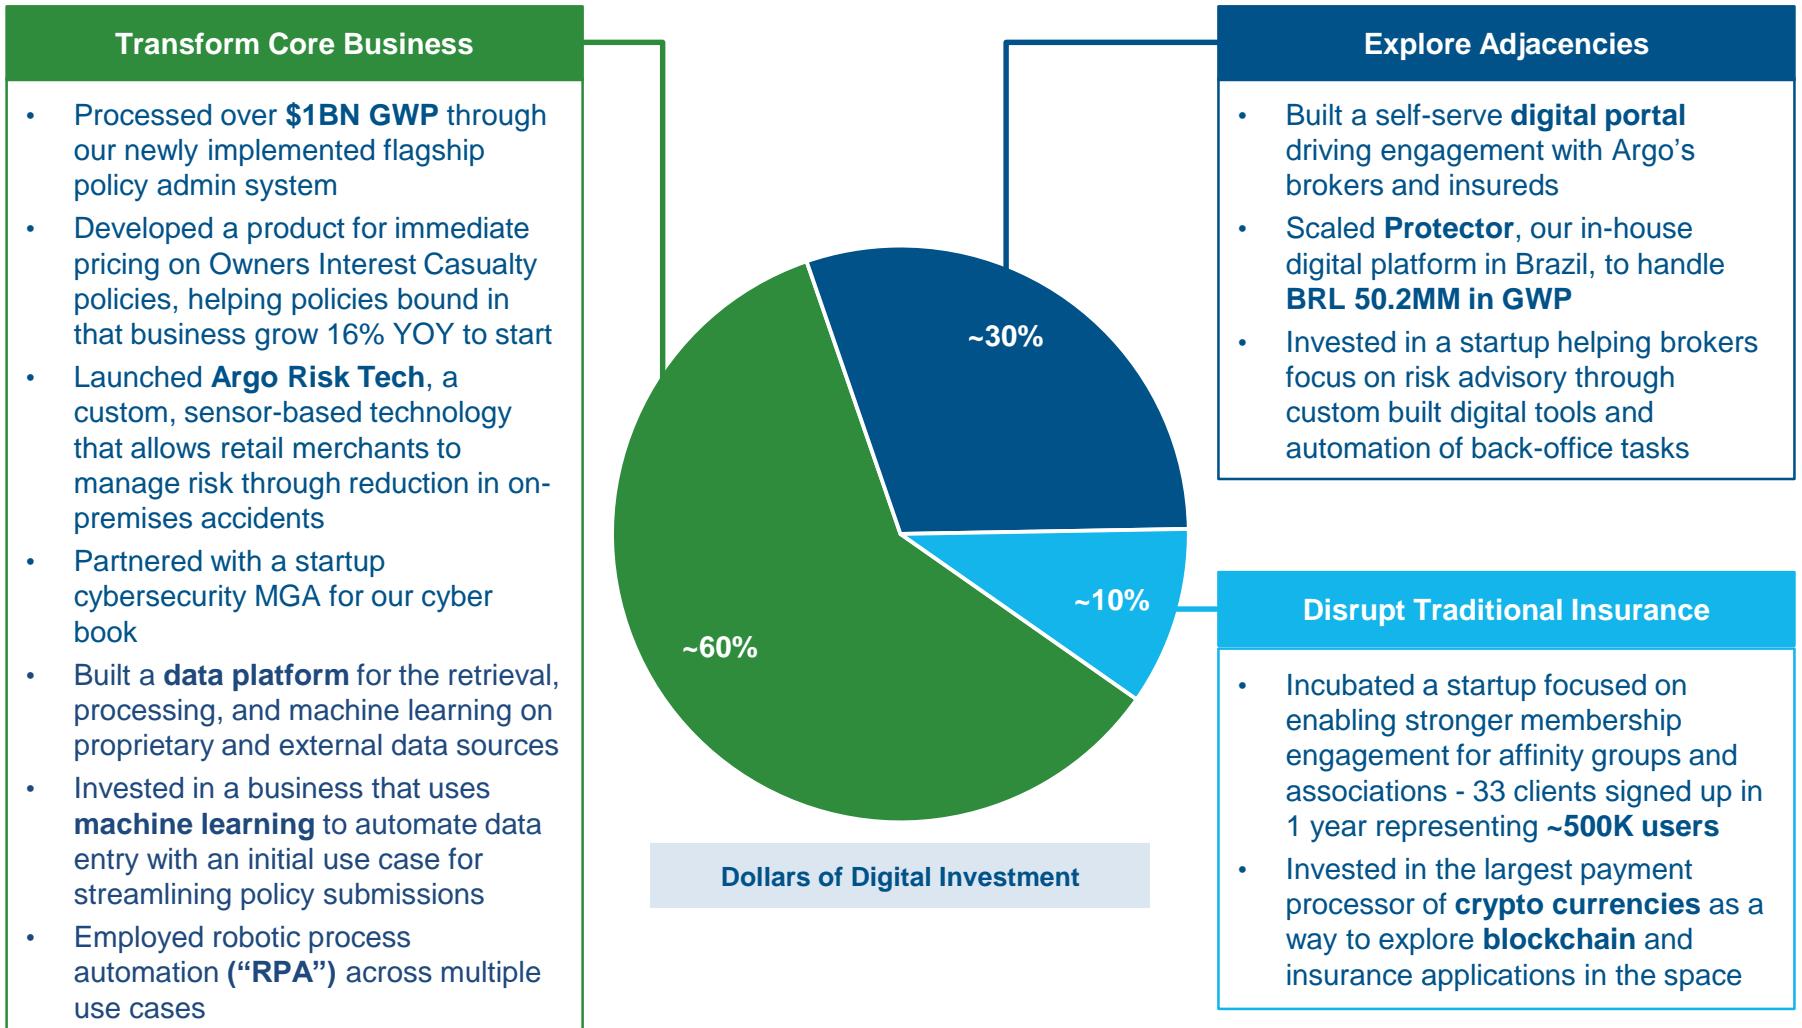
Transform Core Business

- Processed over **$1BN GWP** through our newly implemented flagship policy admin system
- Developed a product for immediate pricing on Owners Interest Casualty policies, helping policies bound in that business grow 16% YOY to start
- Launched **Argo Risk Tech**, a custom, sensor-based technology that allows retail merchants to manage risk through reduction in on-premises accidents
- Partnered with a startup cybersecurity MGA for our cyber book
- Built a **data platform** for the retrieval, processing, and machine learning on proprietary and external data sources
- Invested in a business that uses **machine learning** to automate data entry with an initial use case for streamlining policy submissions
- Employed robotic process automation **(“RPA”)** across multiple use cases

~30%

~10%

~60%

Dollars of Digital Investment

Explore Adjacencies

- Built a self-serve **digital portal** driving engagement with Argo’s brokers and insureds
- Scaled **Protector**, our in-house digital platform in Brazil, to handle **BRL 50.2MM in GWP**
- Invested in a startup helping brokers focus on risk advisory through custom built digital tools and automation of back-office tasks

Disrupt Traditional Insurance

- Incubated a startup focused on enabling stronger membership engagement for affinity groups and associations - 33 clients signed up in 1 year representing **~500K users**
- Invested in the largest payment processor of **crypto currencies** as a way to explore **blockchain** and insurance applications in the space